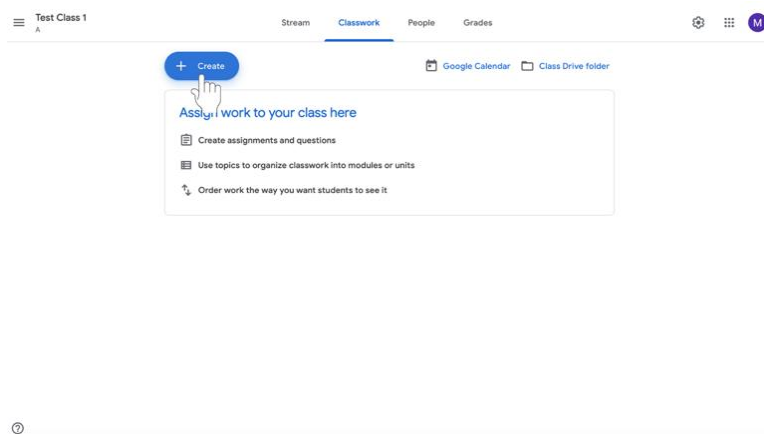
Test Class 1
A

Stream Classwork People Grades

M

+ Create

Google Calendar Class Drive folder

Assi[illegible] work to your class here

Create assignments and questions

Use topics to organize classwork into modules or units

Order work the way you want students to see it

?